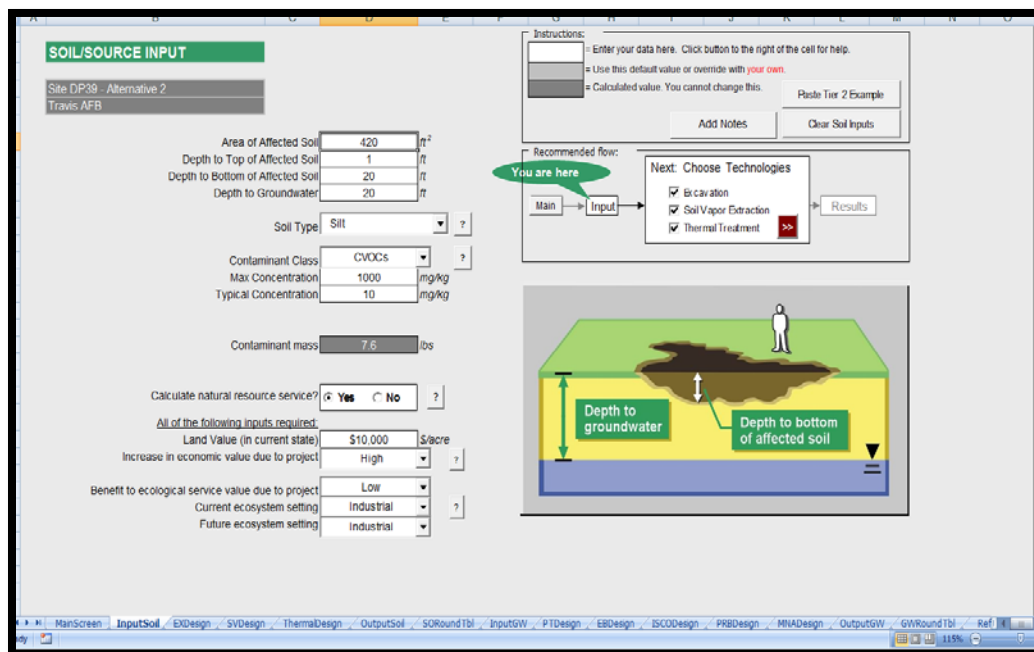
A B C D E F G H I J K L M N O

SOIL/SOURCE INPUT

Site DP39 - Alternative 2
Travis AFB

Instructions:
= Enter your data here. Click button to the right of the cell for help.
= Use this default value or override with your own.
= Calculated value. You cannot change this.

Paste Tier 2 Example
Add Notes
Clear Soil Inputs

| | | |
|---|---|---|
| Area of Affected Soil | 420 | $ft^2$ |
| Depth to Top of Affected Soil | 1 | ft |
| Depth to Bottom of Affected Soil | 20 | ft |
| Depth to Groundwater | 20 | ft |

Recommended flow:
You are here
Main
Input
Next: Choose Technologies
Excavation
Soil Vapor Extraction
Thermal Treatment
>>
Results

Soil Type Silt ?

Contaminant Class CVOCs ?
Max Concentration 1000 mg/kg
Typical Concentration 10 mg/kg

Contaminant mass 7.6 lbs

Depth to groundwater
Depth to bottom of affected soil

Calculate natural resource service? Yes No ?

All of the following inputs required:
Land Value (in current state) $10,000 $/acre
Increase in economic value due to project High ?

Benefit to ecological service value due to project Low
Current ecosystem setting Industrial ?
Future ecosystem setting Industrial

MainScreen InputSoil EXDesign SVDesign ThermalDesign OutputSoil SORoundTbl InputGW PTDesign EBDesign ISCODesign PRBDesign MNADesign OutputGW GWRoundTbl Ref

dy 115%